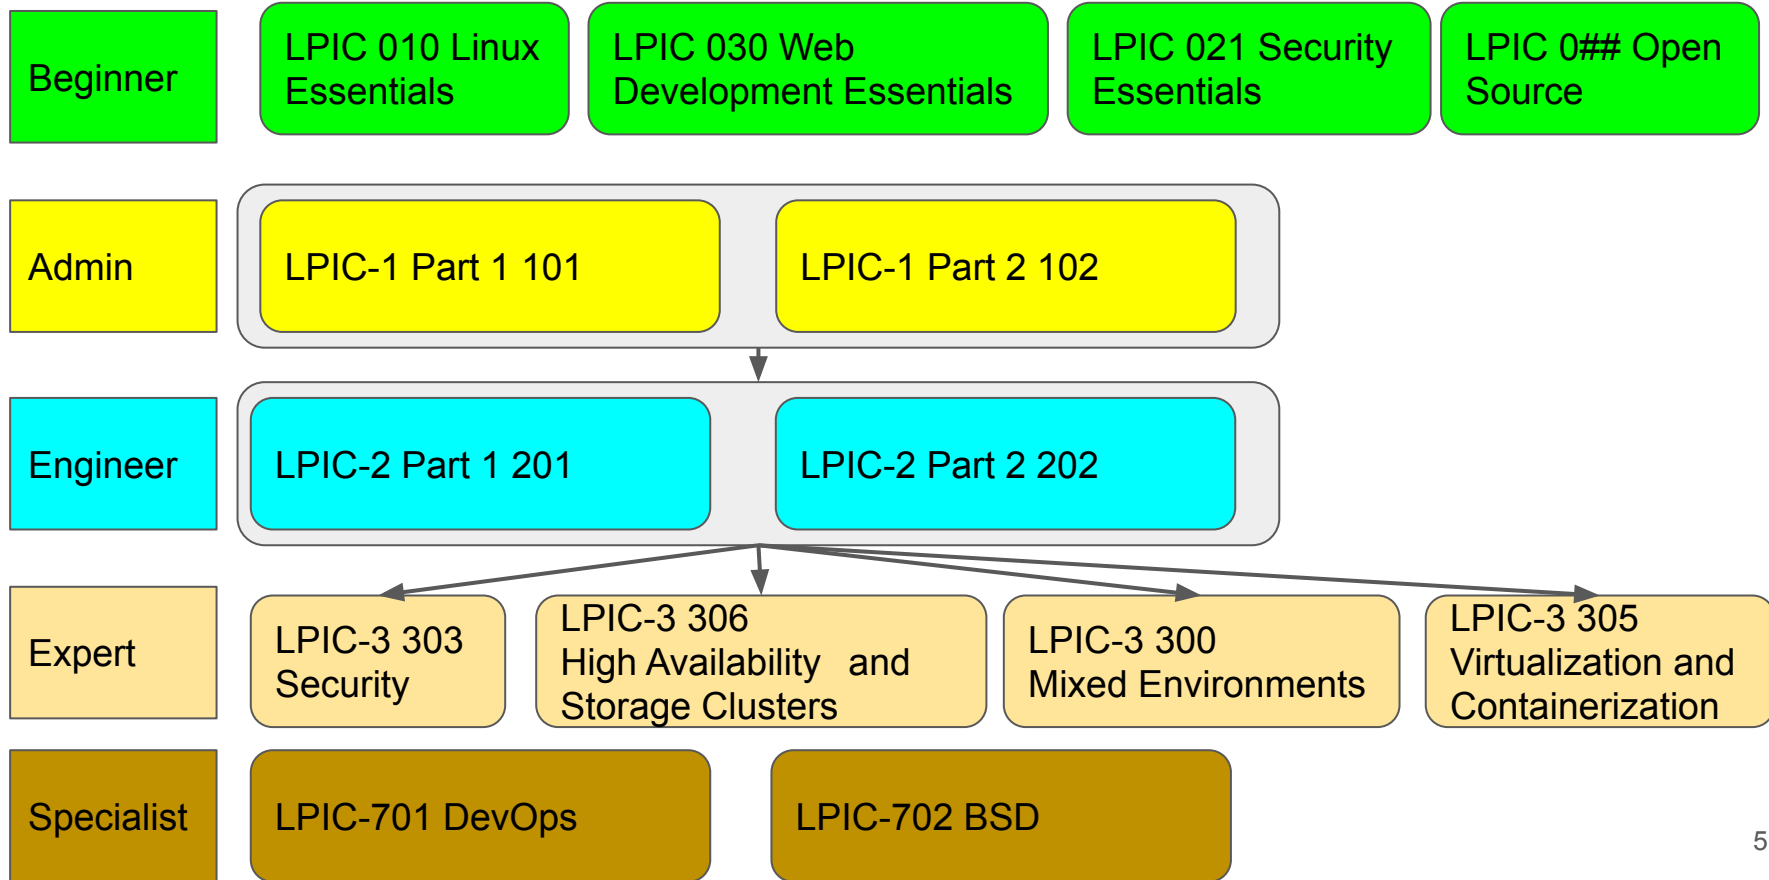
Beginner

LPIC 010 Linux Essentials

LPIC 030 Web Development Essentials

LPIC 021 Security Essentials

LPIC 0## Open Source

Admin

LPIC-1 Part 1 101

LPIC-1 Part 2 102

Engineer

LPIC-2 Part 1 201

LPIC-2 Part 2 202

Expert

LPIC-3 303 Security

LPIC-3 306 High Availability and Storage Clusters

LPIC-3 300 Mixed Environments

LPIC-3 305 Virtualization and Containerization

Specialist

LPIC-701 DevOps

LPIC-702 BSD

5